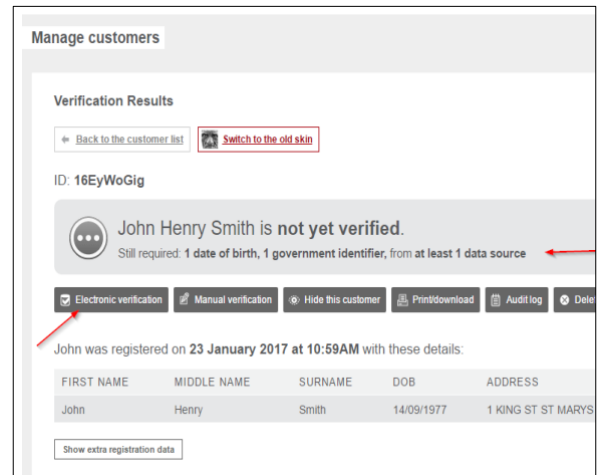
Manage customers

Verification Results

Back to the customer list

Switch to the old skin

ID: 16EyWoGig

John Henry Smith is not yet verified.

Still required: 1 date of birth, 1 government identifier, from at least 1 data source

Electronic verification | Manual verification | Hide this customer | Print/download | Audit log | Delet

John was registered on 23 January 2017 at 10:59AM with these details:

| FIRST NAME | MIDDLE NAME | SURNAME | DOB | ADDRESS |
|---|---|---|---|---|
| John | Henry | Smith | 14/09/1977 | 1 KING ST ST MARYS |

Show extra registration data